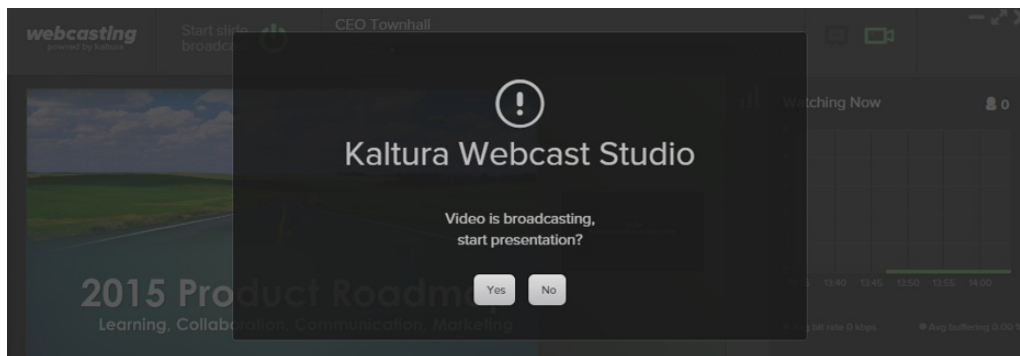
webcasting
powered by kaltura

Start slide broadcast

CEO Townhall

Kaltura Webcast Studio

Video is broadcasting, start presentation?

Yes No

2015 Product Roadmap
Learning, Collaboration, Communication, Marketing

Watching Now

0

13:40 13:45 13:50 13:55 14:00

Avg bit rate 0 kbps

Avg buffering 0.00